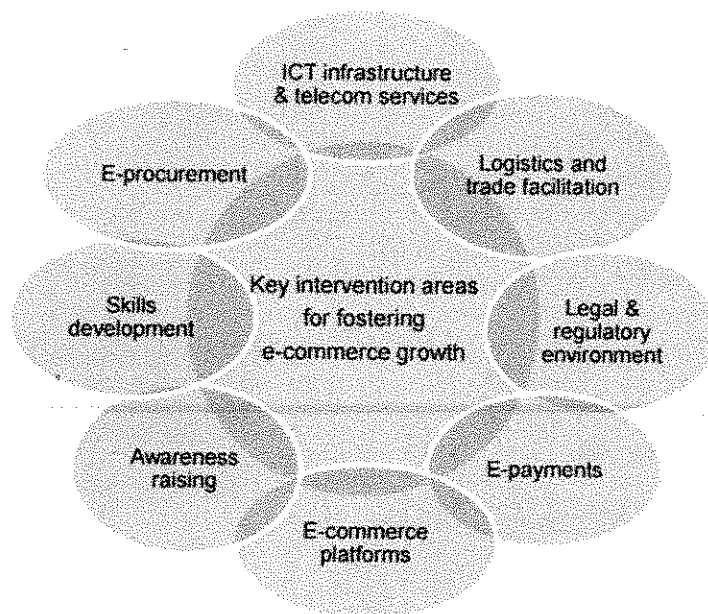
ICT infrastructure & telecom services

Logistics and trade facilitation

Legal & regulatory environment

E-payments

E-commerce platforms

Awareness raising

Skills development

E-procurement

Key intervention areas for fostering e-commerce growth